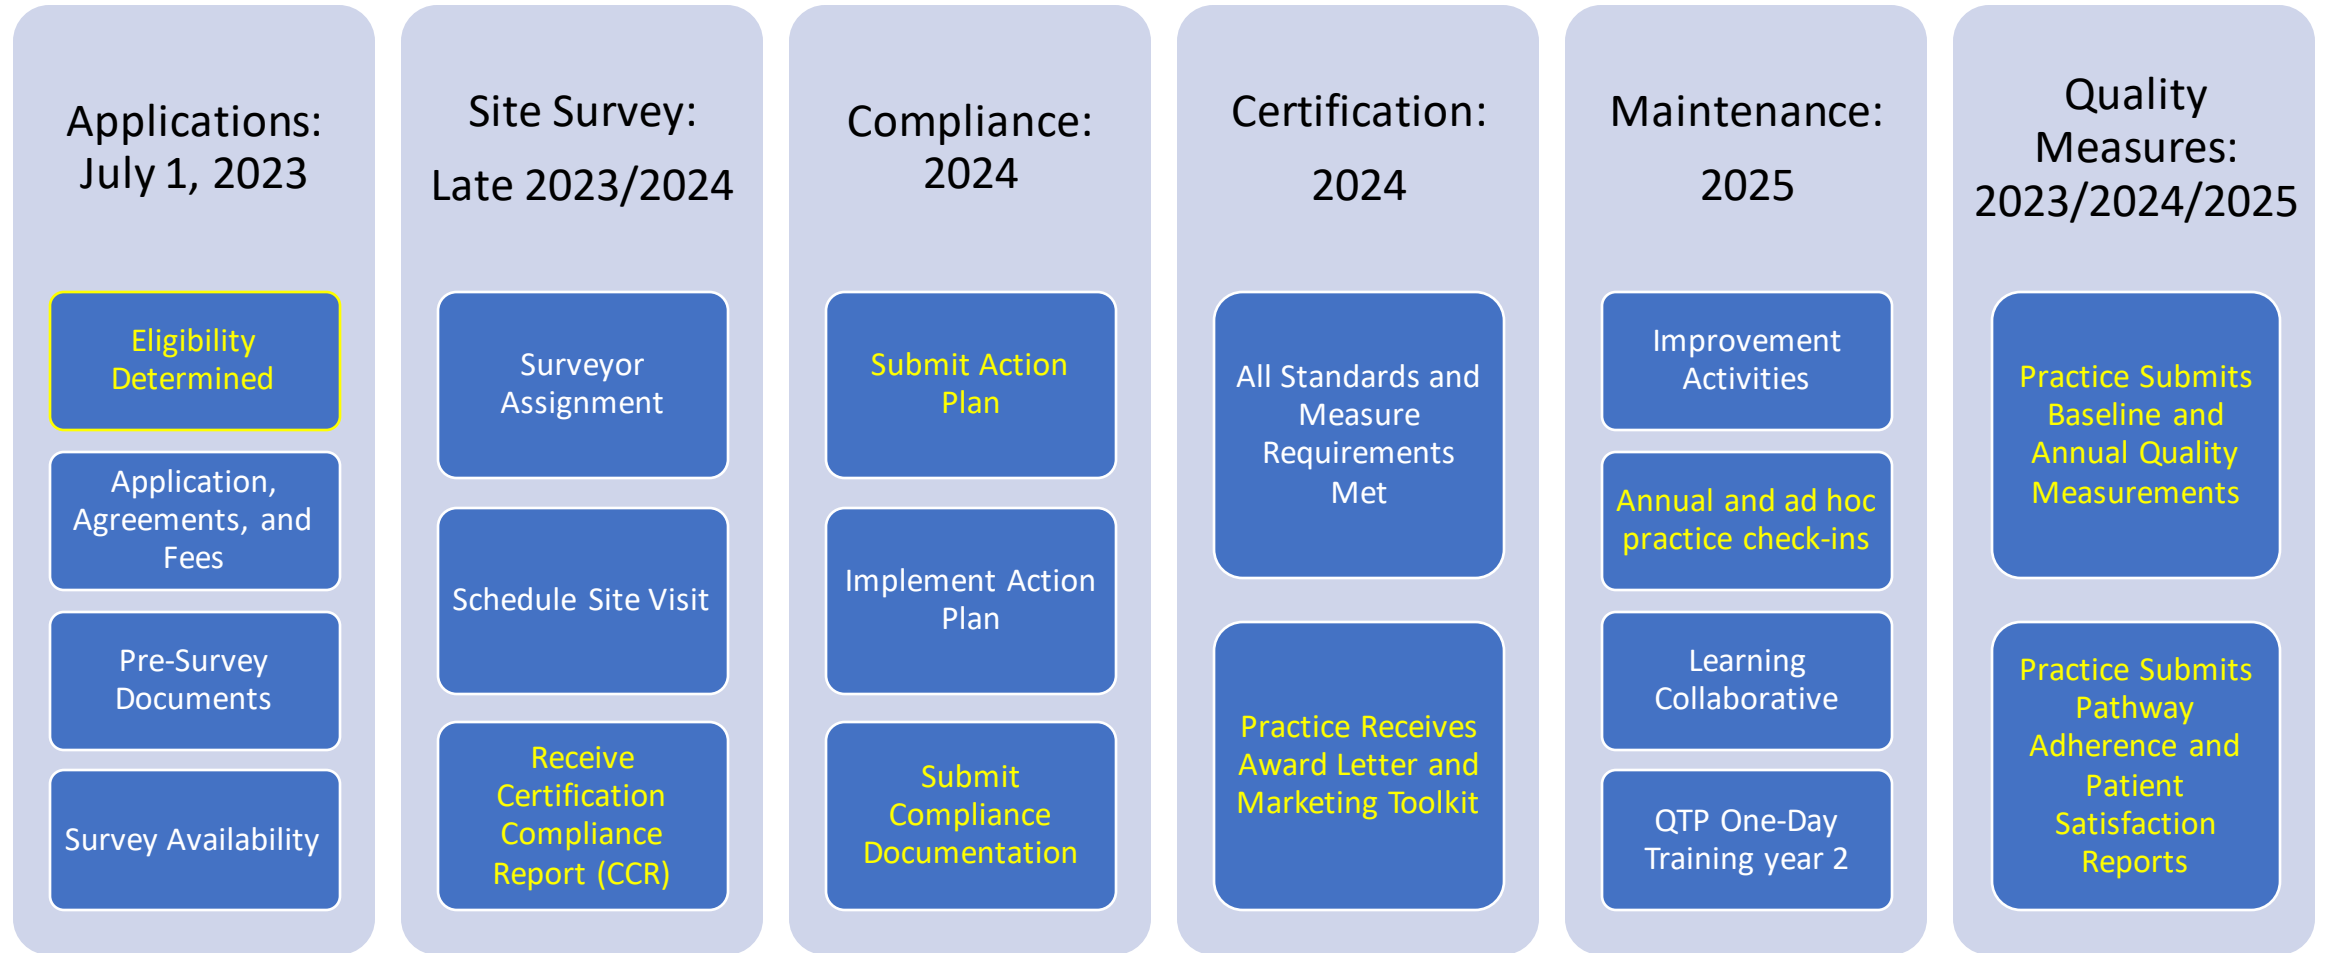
Applications: July 1, 2023

Eligibility Determined

Application, Agreements, and Fees

Pre-Survey Documents

Survey Availability

Site Survey: Late 2023/2024

Surveyor Assignment

Schedule Site Visit

Receive Certification Compliance Report (CCR)

Compliance: 2024

Submit Action Plan

Implement Action Plan

Submit Compliance Documentation

Certification: 2024

All Standards and Measure Requirements Met

Practice Receives Award Letter and Marketing Toolkit

Maintenance: 2025

Improvement Activities

Annual and ad hoc practice check-ins

Learning Collaborative

QTP One-Day Training year 2

Quality Measures: 2023/2024/2025

Practice Submits Baseline and Annual Quality Measurements

Practice Submits Pathway Adherence and Patient Satisfaction Reports